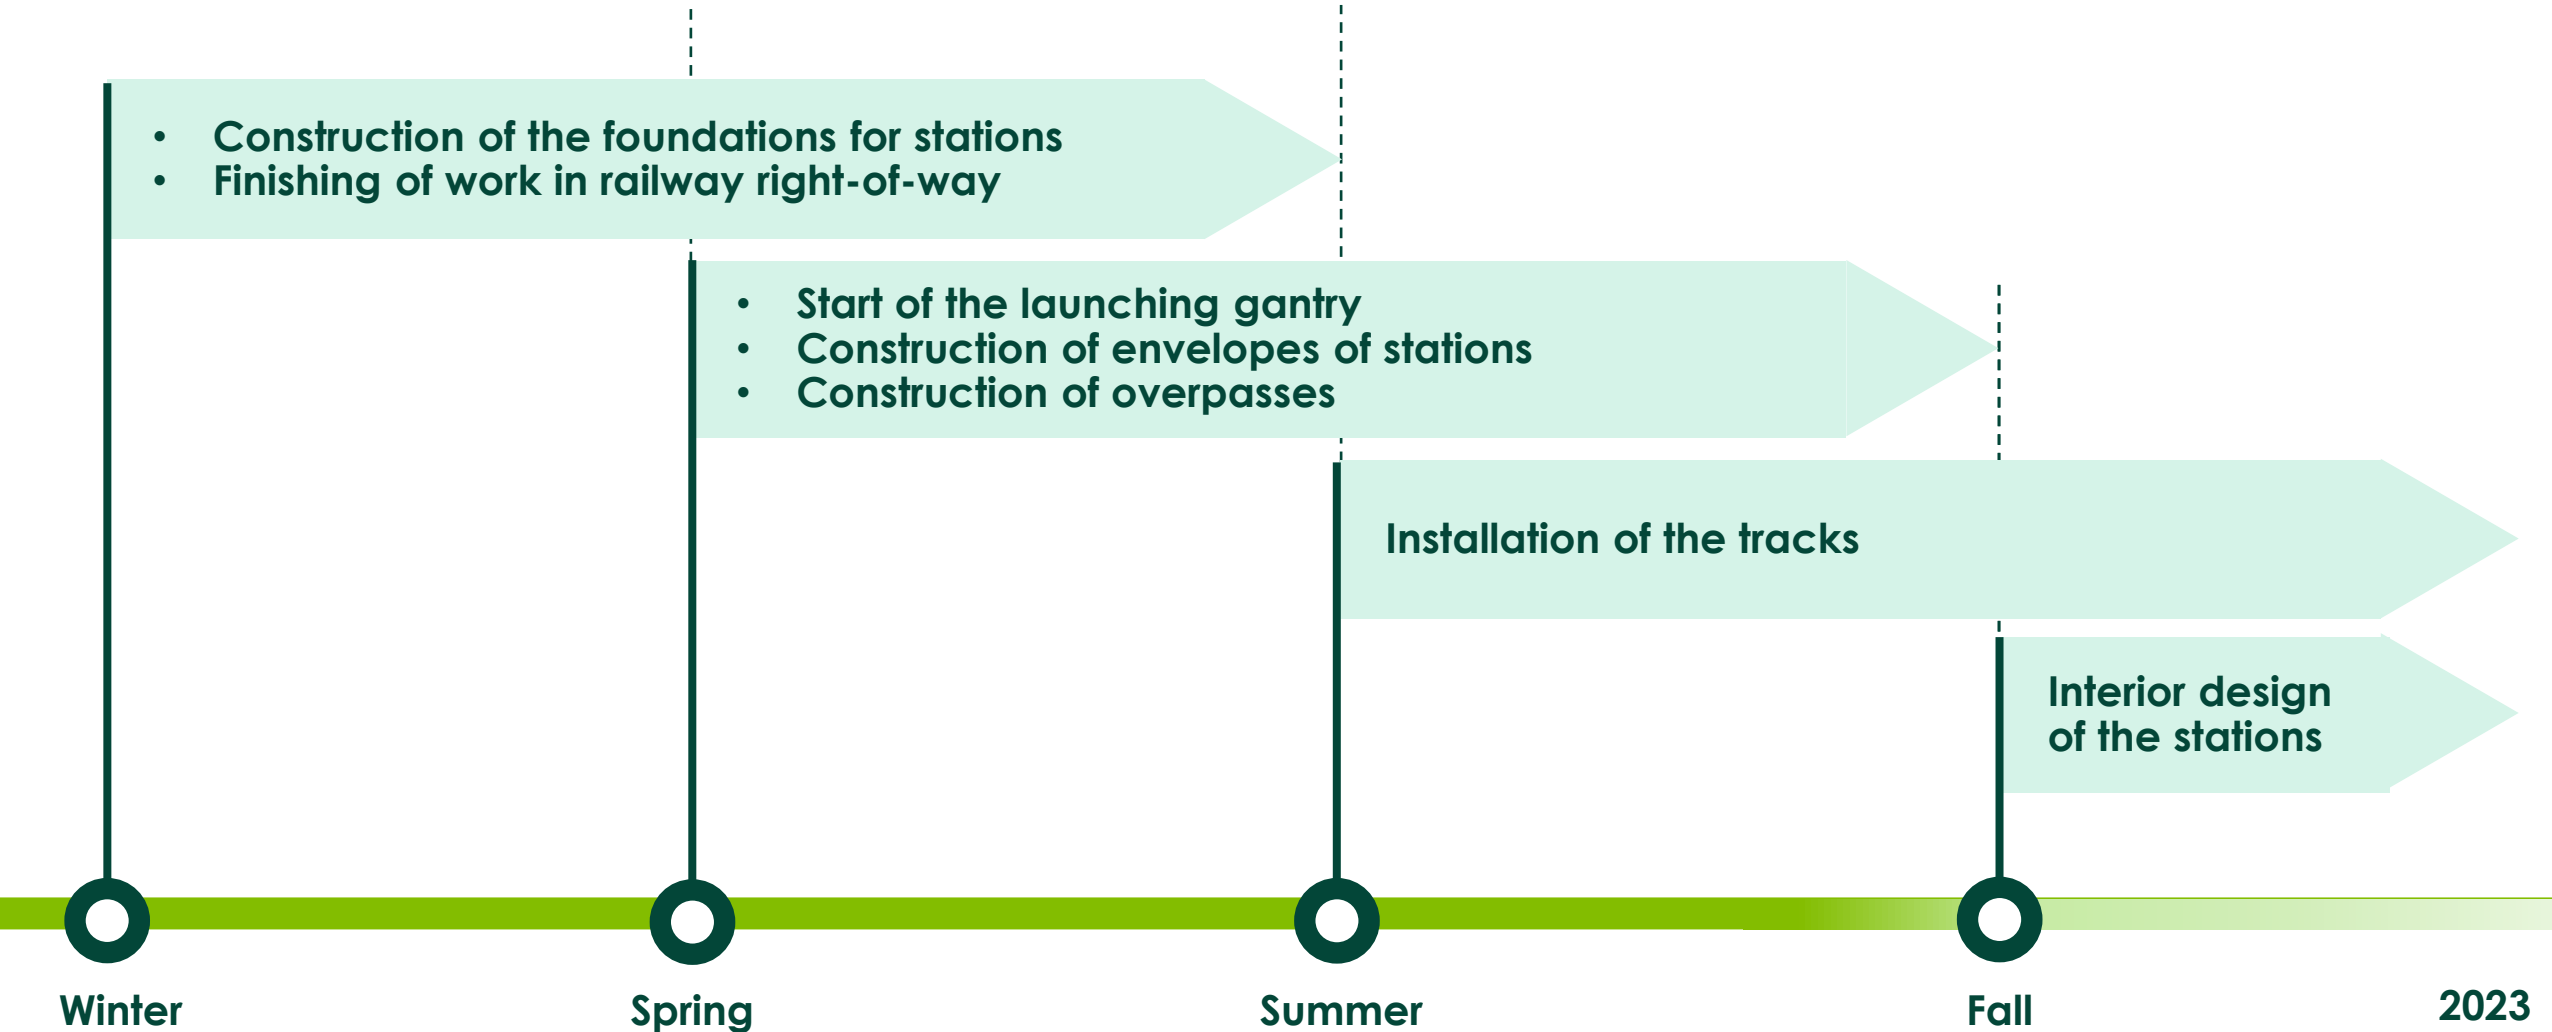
- Construction of the foundations for stations
- Finishing of work in railway right-of-way

- Start of the launching gantry
- Construction of envelopes of stations
- Construction of overpasses

Installation of the tracks

Interior design of the stations

Winter

Spring

Summer

Fall

2023